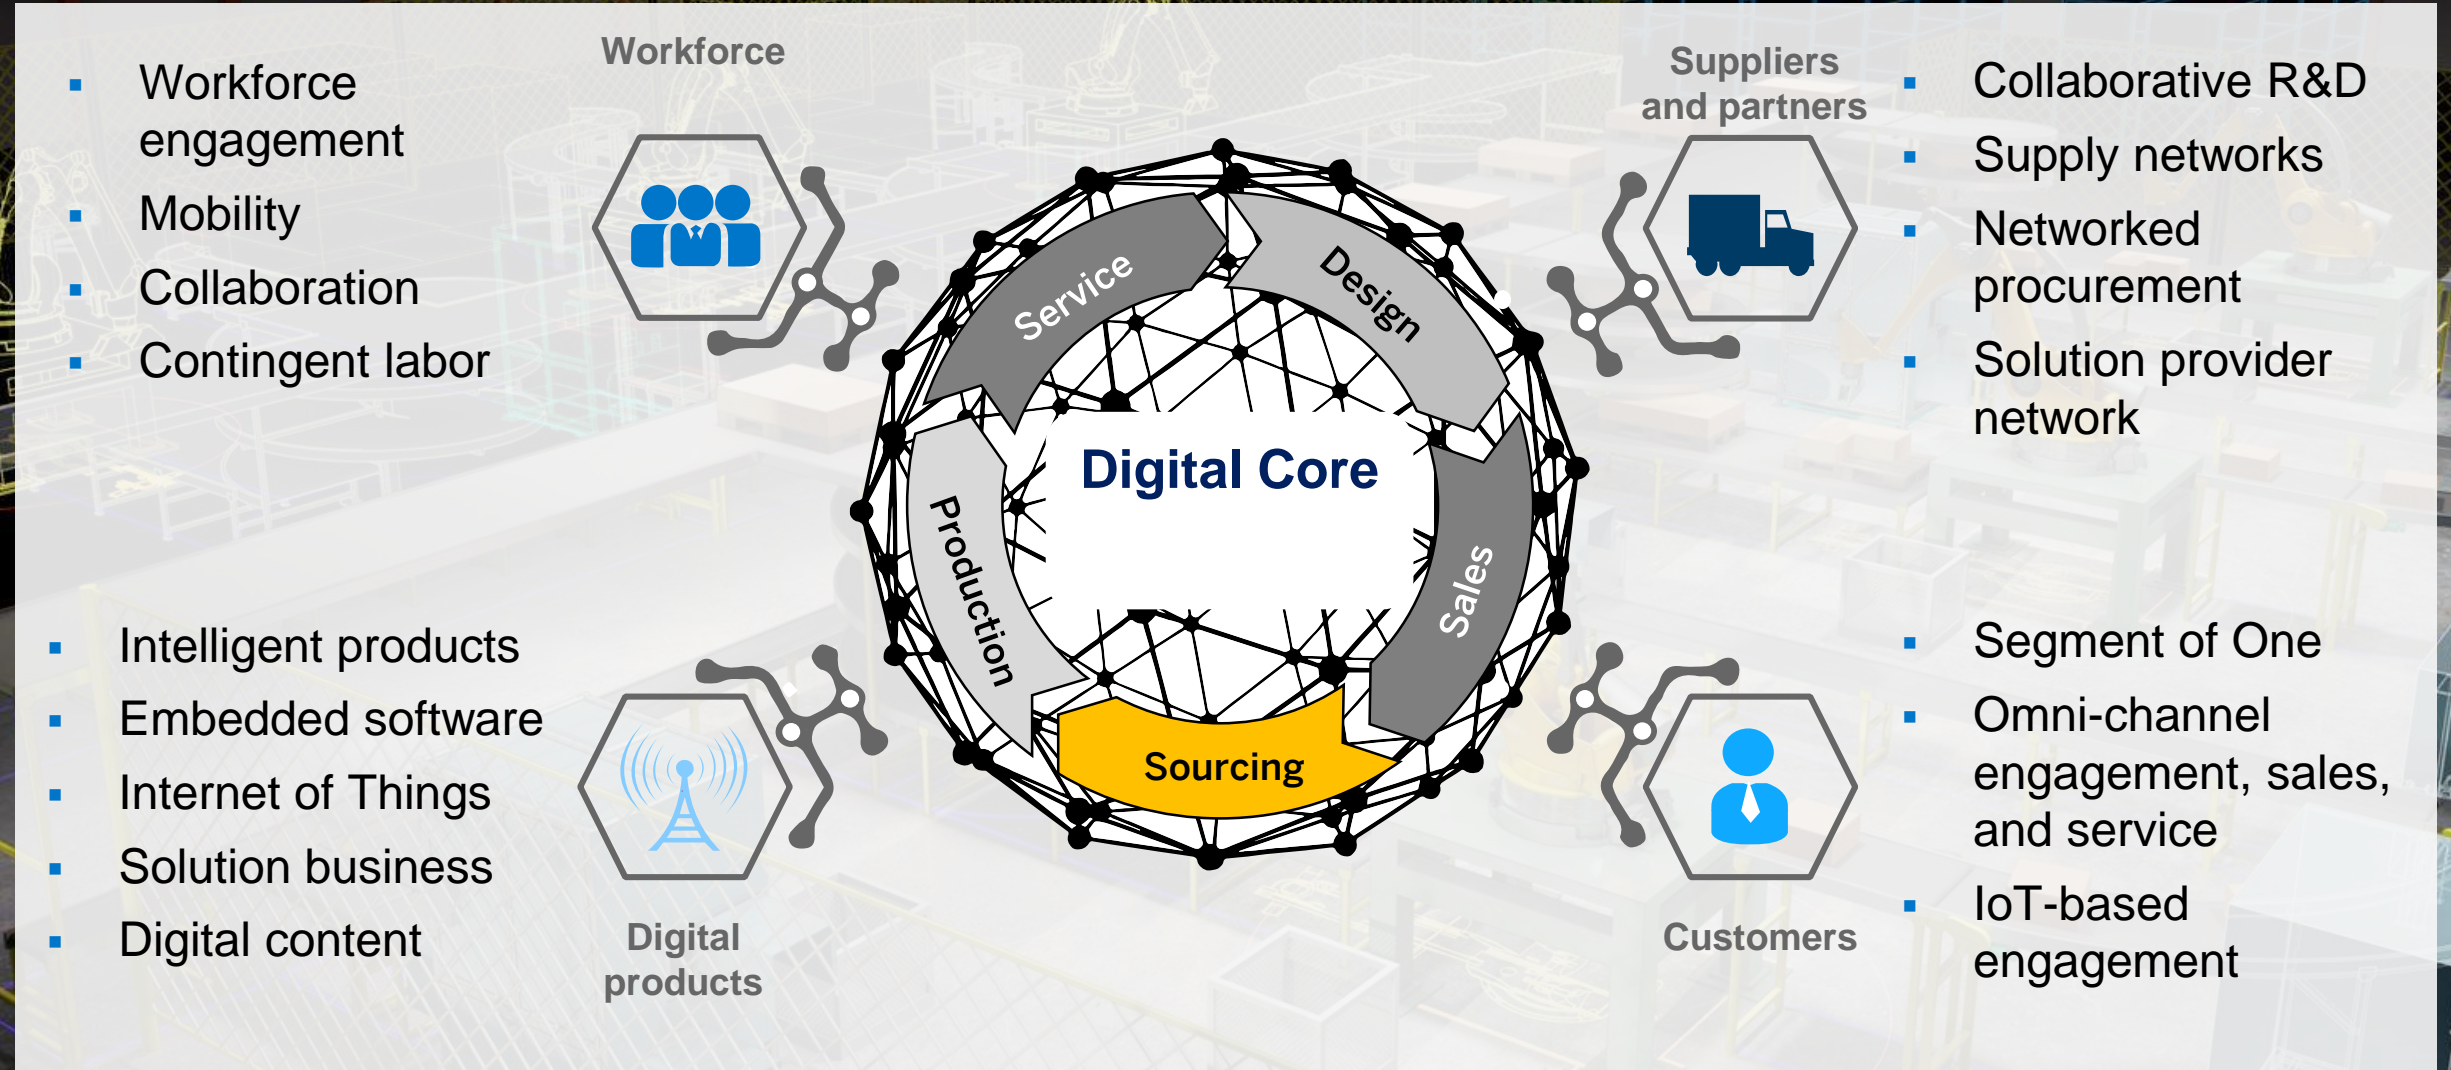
- Workforce engagement
- Mobility
- Collaboration
- Contingent labor

Workforce

Suppliers and partners

- Collaborative R&D
- Supply networks
- Networked procurement
- Solution provider network

Service

Design

Digital Core

Production

Sales

Sourcing

- Intelligent products
- Embedded software
- Internet of Things
- Solution business
- Digital content

Digital products

Customers

- Segment of One
- Omni-channel engagement, sales, and service
- IoT-based engagement